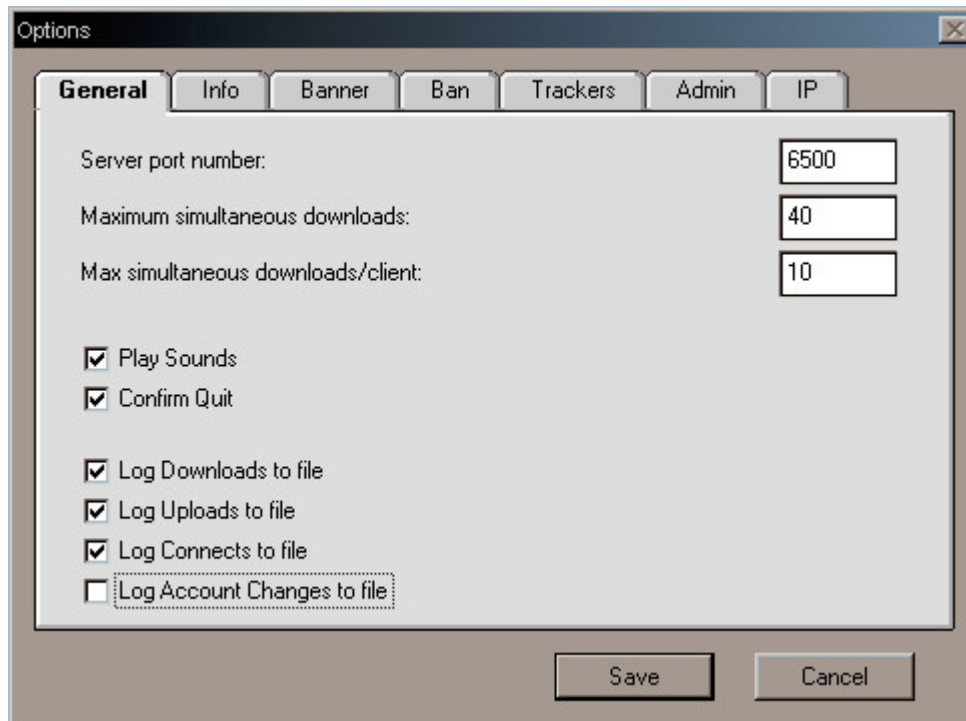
Options

General | Info | Banner | Ban | Trackers | Admin | IP

Server port number: 6500

Maximum simultaneous downloads: 40

Max simultaneous downloads/client: 10

Play Sounds

Confirm Quit

Log Downloads to file

Log Uploads to file

Log Connects to file

Log Account Changes to file

Save

Cancel